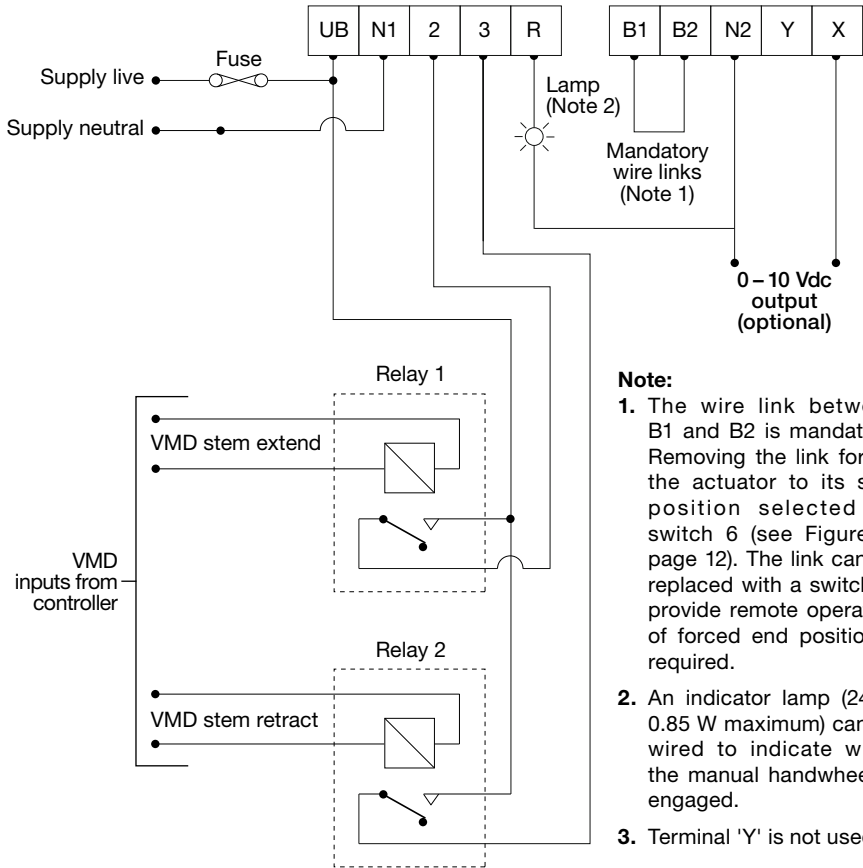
UB N1 2 3 R

B1 B2 N2 Y X

Fuse

Supply live

Supply neutral

Lamp (Note 2)

Mandatory wire links (Note 1)

0 – 10 Vdc output (optional)

Relay 1

VMD stem extend

VMD inputs from controller

Relay 2

VMD stem retract

**Note:**

**1.** The wire link betw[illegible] B1 and B2 is mandat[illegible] Removing the link for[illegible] the actuator to its s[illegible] position selected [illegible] switch 6 (see Figure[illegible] page 12). The link can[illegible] replaced with a switch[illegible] provide remote opera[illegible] of forced end positio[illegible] required.

**2.** An indicator lamp (24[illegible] 0.85 W maximum) can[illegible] wired to indicate w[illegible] the manual handwhee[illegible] engaged.

**3.** Terminal 'Y' is not use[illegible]